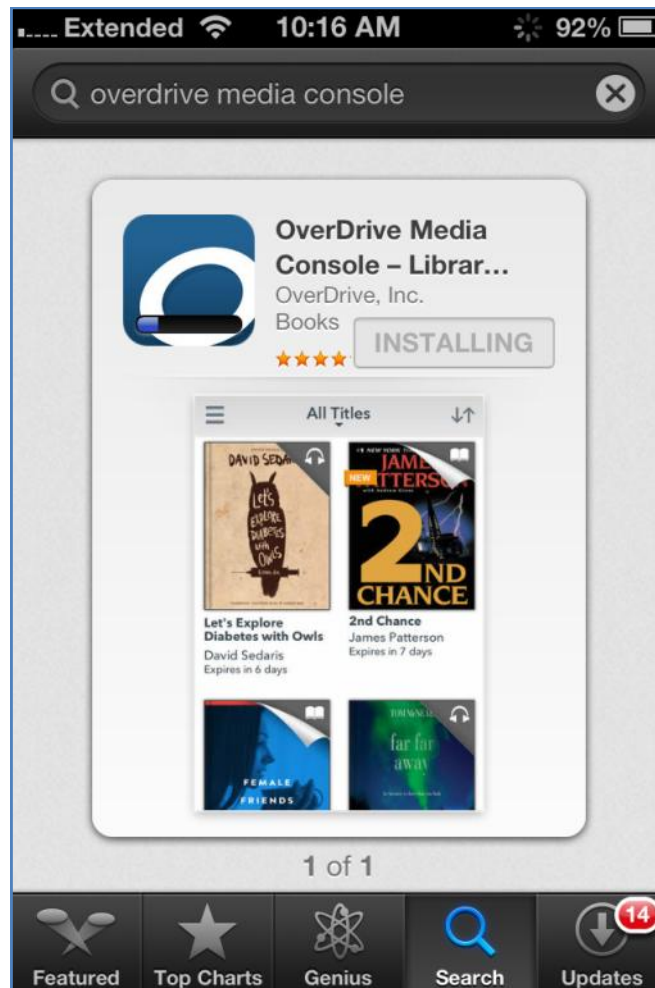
Extended 10:16 AM 92%

overdrive media console

OverDrive Media Console – Librar...
OverDrive, Inc.
Books
INSTALLING

All Titles

DAVID SEDARIS
Let's Explore Diabetes with Owls

#1 NEW YORK TIMES BESTSELLER
NEW
JAMES PATTERSON
2ND CHANCE

Let's Explore Diabetes with Owls
David Sedaris
Expires in 6 days

2nd Chance
James Patterson
Expires in 7 days

FEMALE FRIENDS

TOM MCNEAL
far far away

1 of 1

Featured
Top Charts
Genius
Search
14
Updates